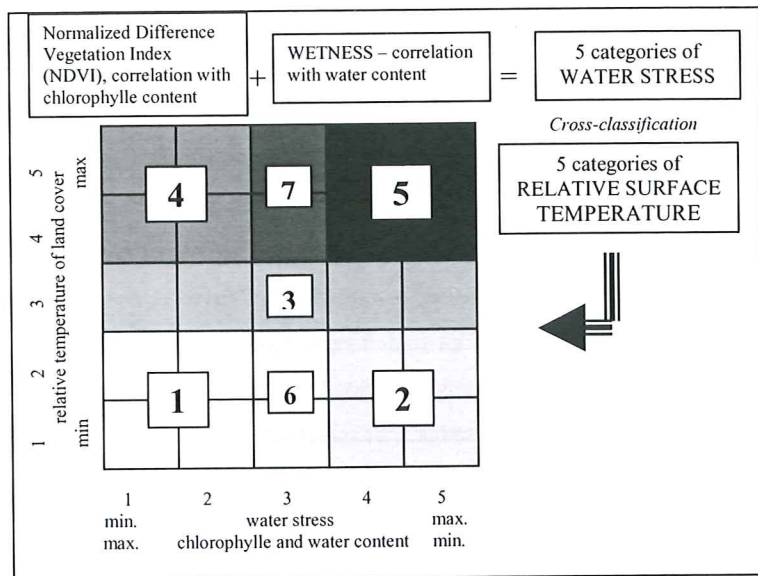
Normalized Difference Vegetation Index (NDVI), correlation with chlorophylle content

+

WETNESS – correlation with water content

=

5 categories of WATER STRESS

Cross-classification

5 categories of RELATIVE SURFACE TEMPERATURE

relative temperature of land cover

max

min

5

4

3

2

1

4

7

5

3

1

6

2

1
min.
max.

2

3
water stress
chlorophylle and water content

4

5
max.
min.